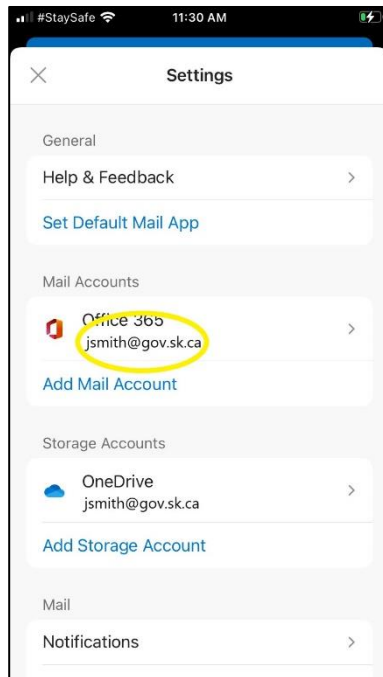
#StaySafe 11:30 AM

Settings

General

Help & Feedback

Set Default Mail App

Mail Accounts

Office 365
jsmith@gov.sk.ca

Add Mail Account

Storage Accounts

OneDrive
jsmith@gov.sk.ca

Add Storage Account

Mail

Notifications